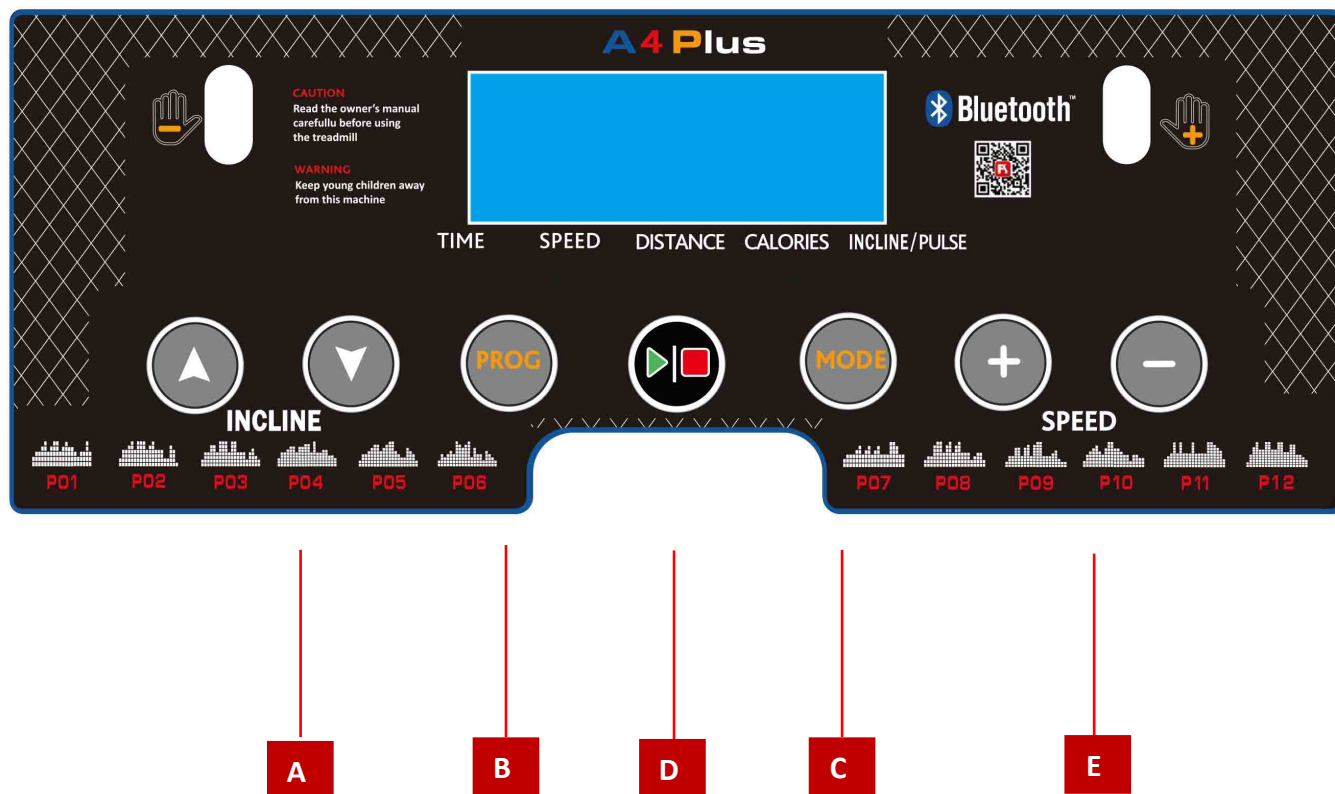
A4 Plus

CAUTION
Read the owner's manual carefullu before using the treadmill

WARNING
Keep young children away from this machine

Bluetooth™

TIME SPEED DISTANCE CALORIES INCLINE/PULSE

PROG

MODE

+

−

INCLINE

SPEED

P01 P02 P03 P04 P05 P06

P07 P08 P09 P10 P11 P12

A B D C E